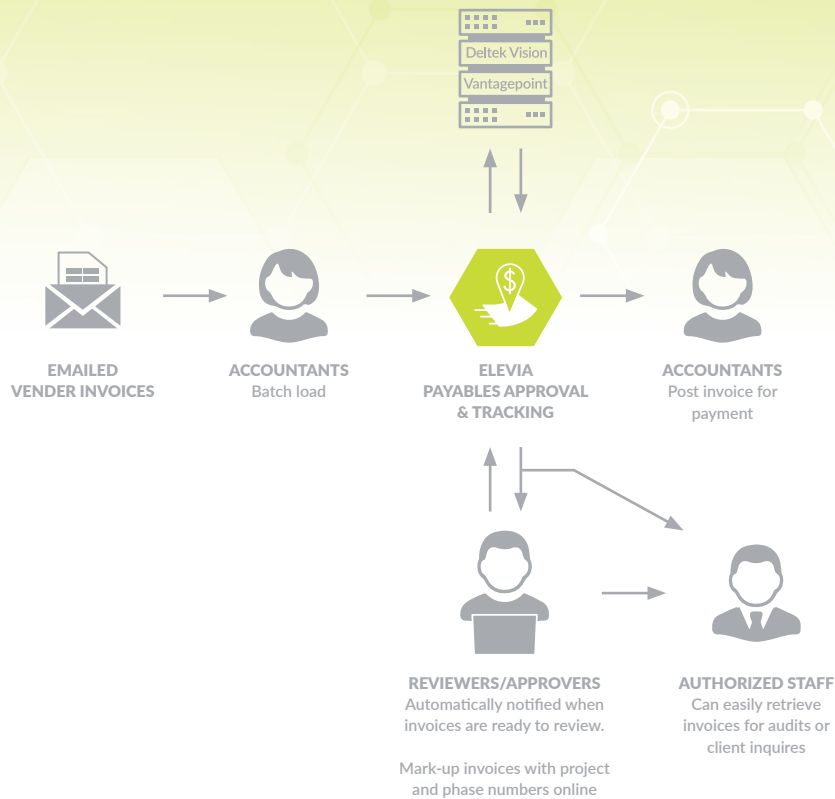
Deltek Vision

Vantagepoint

EMAILED
VENDER INVOICES

ACCOUNTANTS
Batch load

ELEVIA
PAYABLES APPROVAL
& TRACKING

ACCOUNTANTS
Post invoice for payment

REVIEWERS/APPROVERS
Automatically notified when invoices are ready to review.

Mark-up invoices with project and phase numbers online

AUTHORIZED STAFF
Can easily retrieve invoices for audits or client inquires